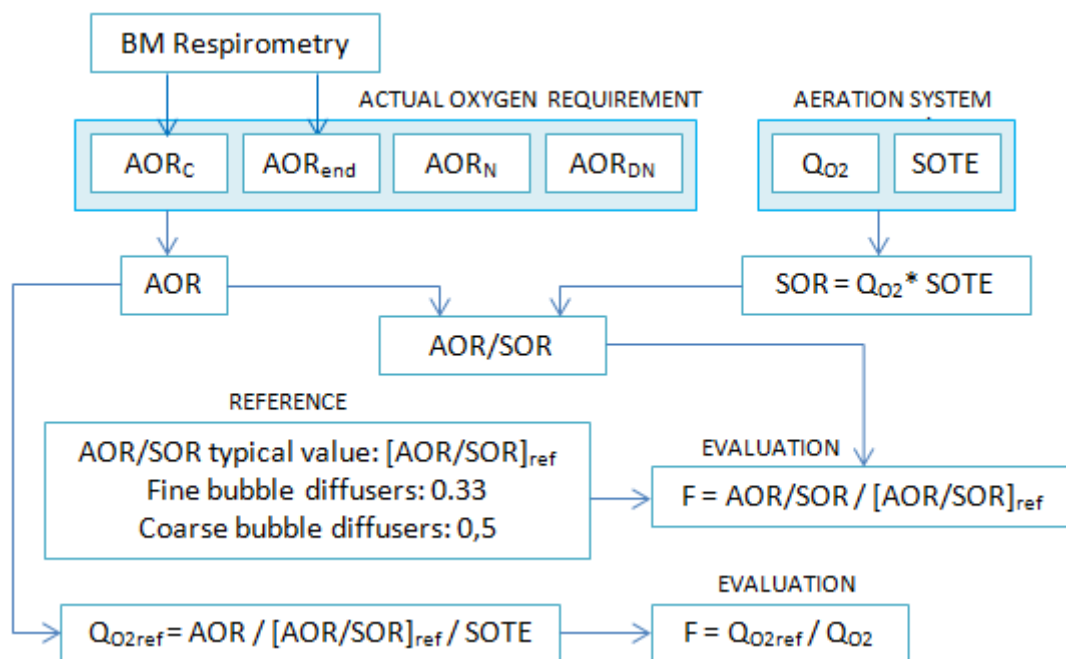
BM Respirometry

ACTUAL OXYGEN REQUIREMENT

$AOR_C$

$AOR_{end}$

$AOR_N$

$AOR_{DN}$

AERATION SYSTEM

$Q_{O2}$

SOTE

AOR

$SOR = Q_{O2} * SOTE$

AOR/SOR

REFERENCE

AOR/SOR typical value: $[AOR/SOR]_{ref}$
Fine bubble diffusers: 0.33
Coarse bubble diffusers: 0,5

EVALUATION

$F = AOR/SOR / [AOR/SOR]_{ref}$

EVALUATION

$Q_{O2ref} = AOR / [AOR/SOR]_{ref} / SOTE$

$F = Q_{O2ref} / Q_{O2}$